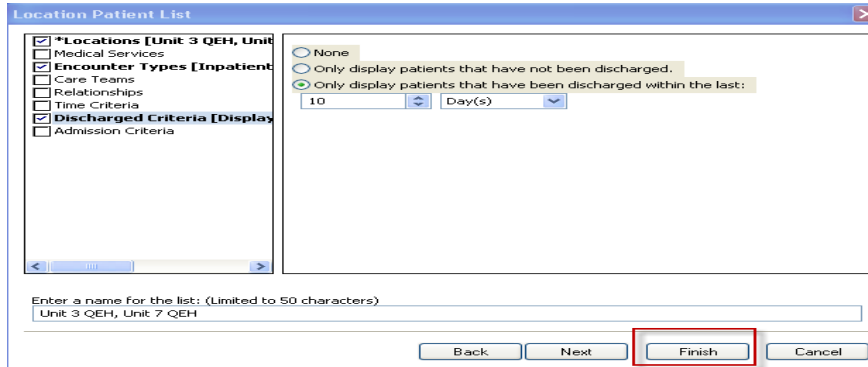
Location Patient List

*Locations [Unit 3 QEH, Unit
Medical Services
Encounter Types [Inpatient
Care Teams
Relationships
Time Criteria
Discharged Criteria [Display
Admission Criteria

None
Only display patients that have not been discharged.
Only display patients that have been discharged within the last:
10
Day(s)

Enter a name for the list: (Limited to 50 characters)
Unit 3 QEH, Unit 7 QEH

Back
Next
Finish
Cancel